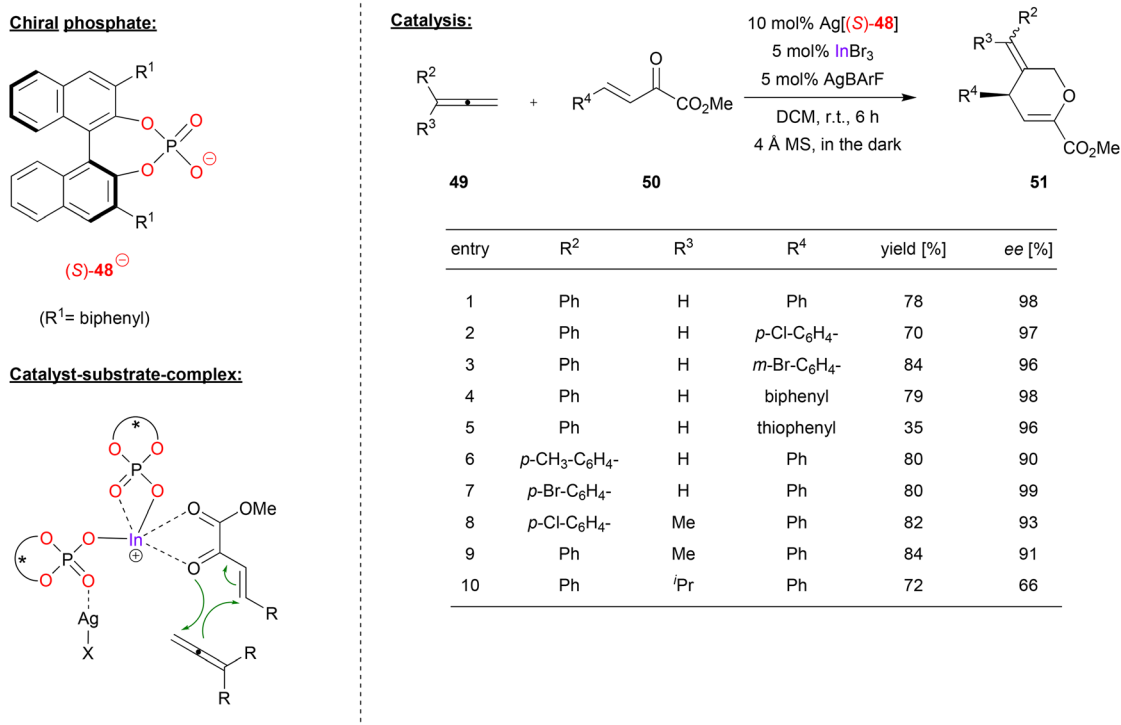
Chiral phosphate:

$R^1$

O

O

P

O

O

$\ominus$

$R^1$

(S)-48$^{\ominus}$

($R^1$= biphenyl)

Catalyst-substrate-complex:

*

O O

P

O O

*

O O

P

O O

Ag

X

O

In

$\oplus$

O

OMe

O

R

R

R

Catalysis:

$R^2$

$R^3$

49

+

O

$R^4$

$CO_2Me$

50

10 mol% Ag[(S)-48]

5 mol% $InBr_3$

5 mol% AgBArF

DCM, r.t., 6 h

4 Å MS, in the dark

$R^2$

$R^3$

$R^4$

O

$CO_2Me$

51

| entry | $R^2$ | $R^3$ | $R^4$ | yield [%] | ee [%] |
|---|---|---|---|---|---|
| 1 | Ph | H | Ph | 78 | 98 |
| 2 | Ph | H | p-Cl-$C_6H_4$- | 70 | 97 |
| 3 | Ph | H | m-Br-$C_6H_4$- | 84 | 96 |
| 4 | Ph | H | biphenyl | 79 | 98 |
| 5 | Ph | H | thiophenyl | 35 | 96 |
| 6 | p-$CH_3$-$C_6H_4$- | H | Ph | 80 | 90 |
| 7 | p-Br-$C_6H_4$- | H | Ph | 80 | 99 |
| 8 | p-Cl-$C_6H_4$- | Me | Ph | 82 | 93 |
| 9 | Ph | Me | Ph | 84 | 91 |
| 10 | Ph | $^i$Pr | Ph | 72 | 66 |